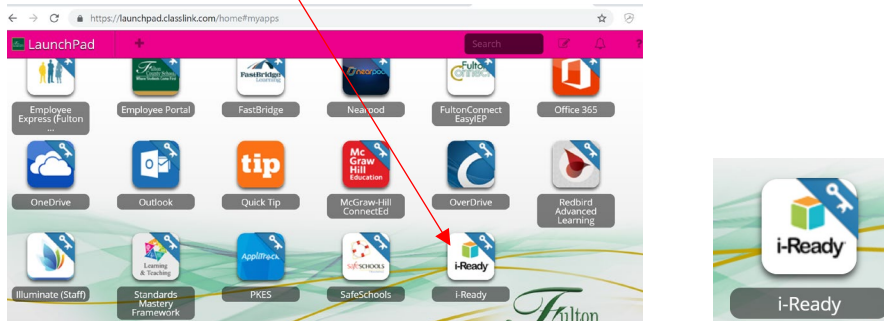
https://launchpad.classlink.com/home#myapps

LaunchPad

Search

Employee Express (Fulton ...

Employee Portal

FastBridge

Nearpod

FultonConnect EasyIEP

Office 365

OneDrive

Outlook

tip

Quick Tip

Mc Graw Hill Education

McGraw-Hill ConnectEd

OverDrive

Redbird Advanced Learning

Illuminate (Staff)

Learning & Teaching

Standards Mastery Framework

PKES

SafeSchools

i-Ready

i-Ready

Fulton

i-Ready

i-Ready